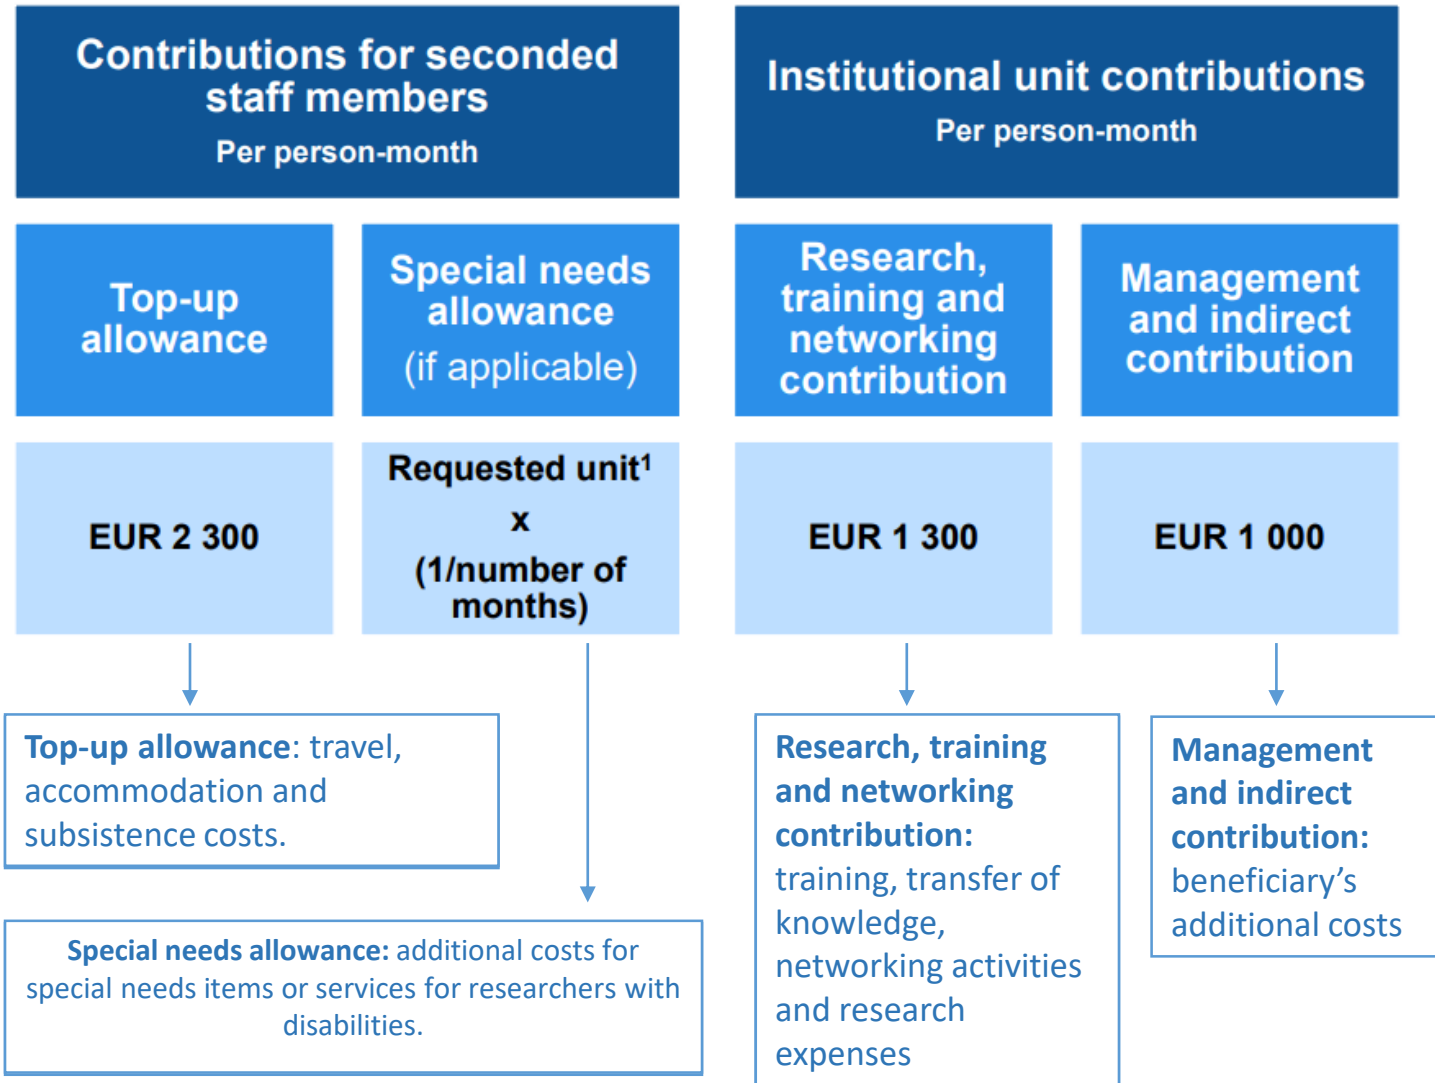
Contributions for seconded staff members
Per person-month

Institutional unit contributions
Per person-month

Top-up allowance

Special needs allowance
(if applicable)

Research, training and networking contribution

Management and indirect contribution

EUR 2 300

Requested unit$^1$
x
(1/number of months)

EUR 1 300

EUR 1 000

Top-up allowance: travel, accommodation and subsistence costs.

Special needs allowance: additional costs for special needs items or services for researchers with disabilities.

Research, training and networking contribution: training, transfer of knowledge, networking activities and research expenses

Management and indirect contribution: beneficiary's additional costs